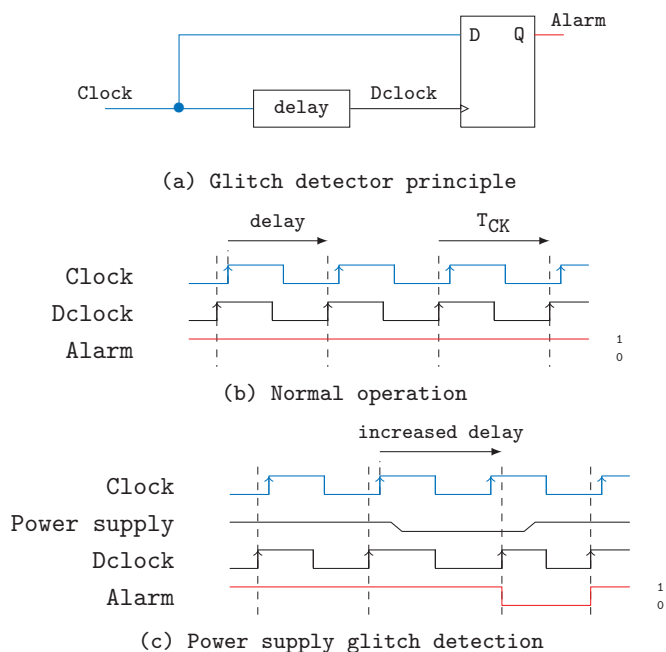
Alarm

D Q

Clock

delay

Dclock

(a) Glitch detector principle

delay

$T_{CK}$

Clock

Dclock

Alarm

1
0

(b) Normal operation

increased delay

Clock

Power supply

Dclock

Alarm

1
0

(c) Power supply glitch detection